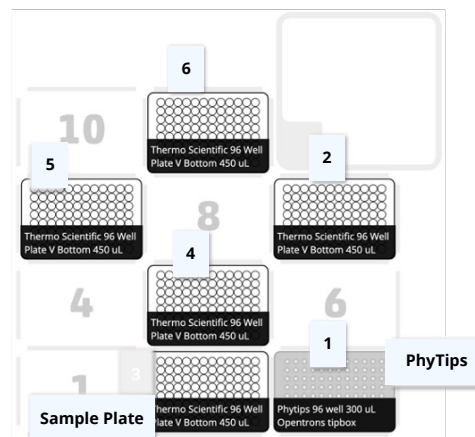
6

10

Thermo Scientific 96 Well Plate V Bottom 450 uL

5

2

8

Thermo Scientific 96 Well Plate V Bottom 450 uL

Thermo Scientific 96 Well Plate V Bottom 450 uL

4

4

6

Thermo Scientific 96 Well Plate V Bottom 450 uL

1

PhyTips

1

3

Sample Plate

hermo Scientific 96 Well Plate V Bottom 450 uL

Phytips 96 well 300 uL Opentrons tipbox